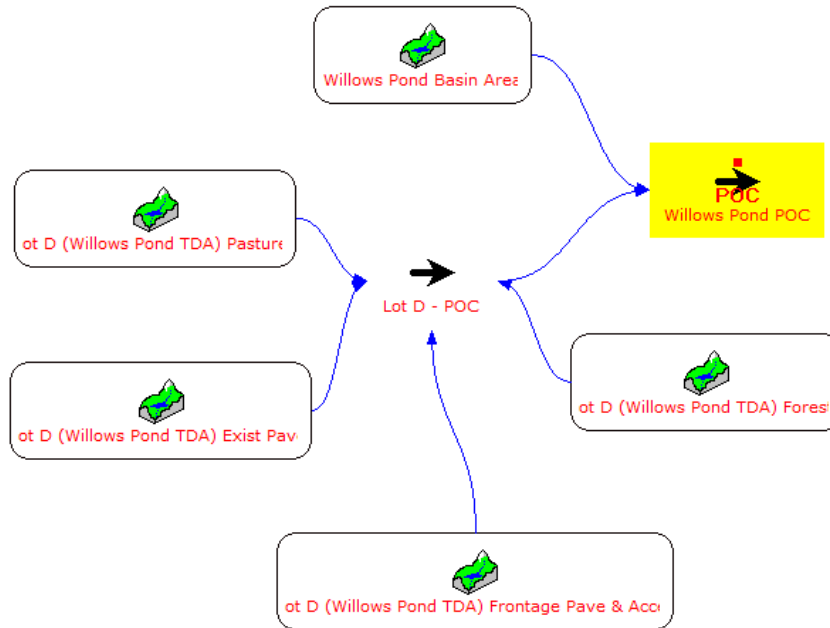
Willows Pond Basin Area

POC
Willows Pond POC

ot D (Willows Pond TDA) Pasture

Lot D - POC

ot D (Willows Pond TDA) Exist Pav

ot D (Willows Pond TDA) Fores

ot D (Willows Pond TDA) Frontage Pave & Acc